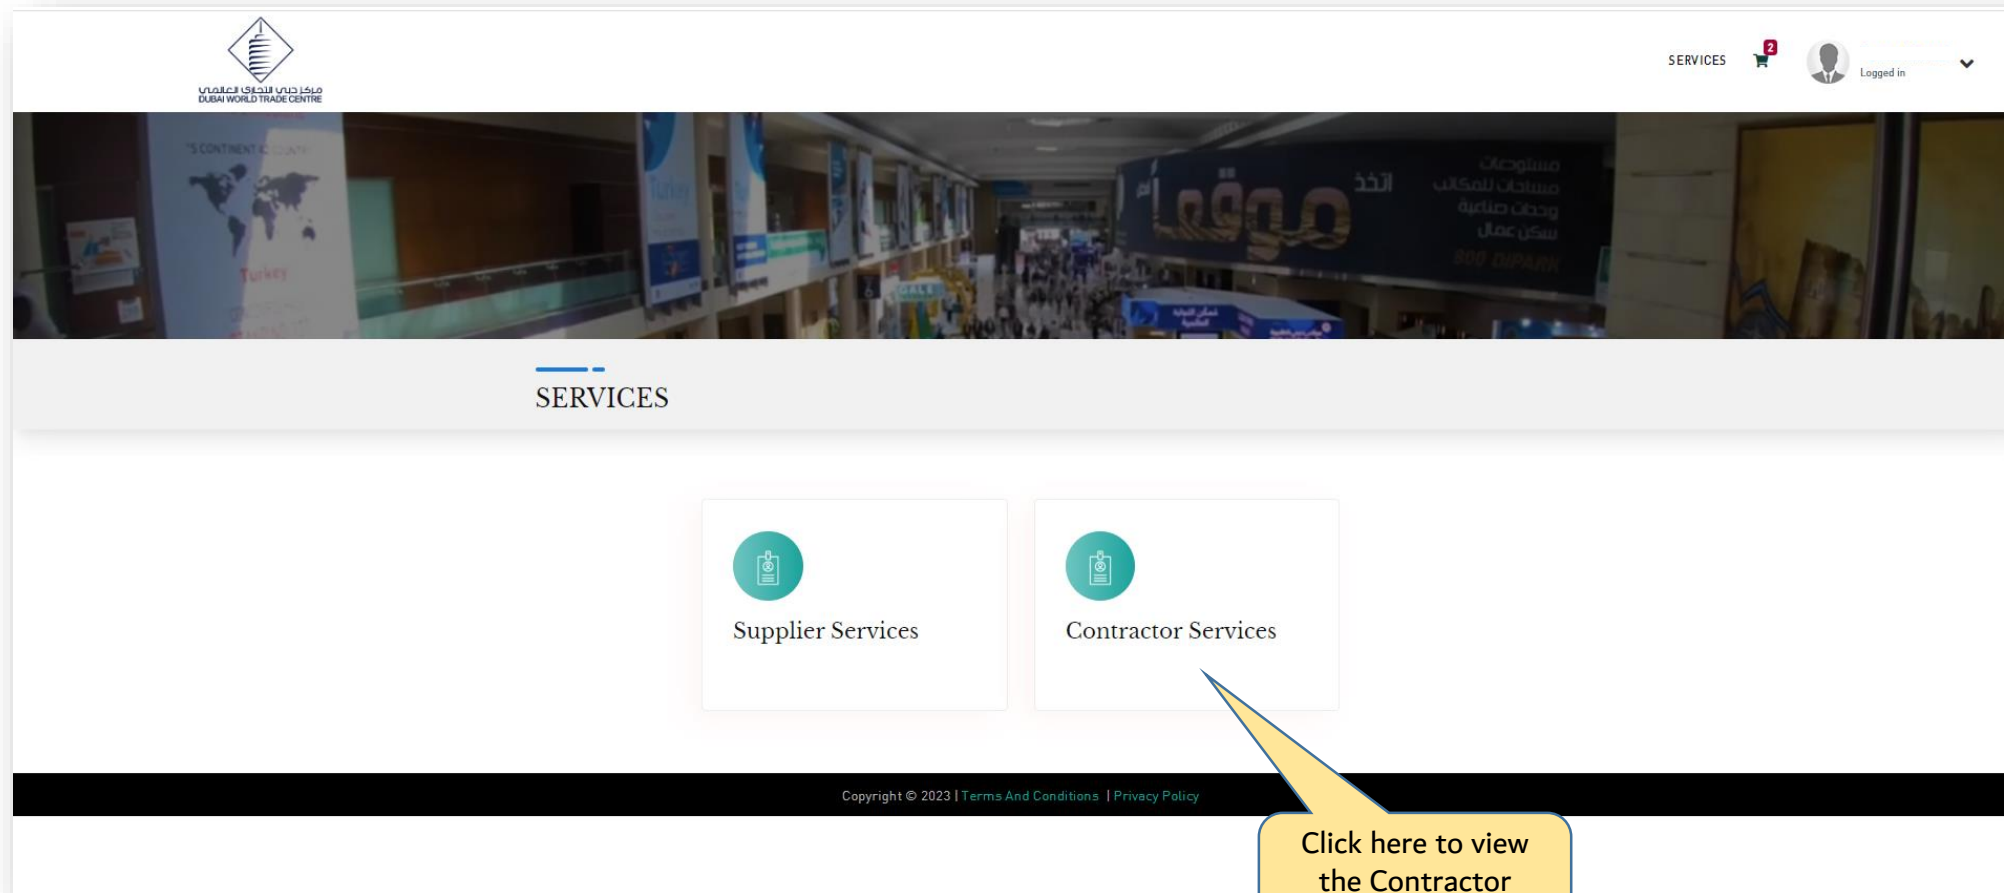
مركز دبي التجاري العالمي
DUBAI WORLD TRADE CENTRE

SERVICES 2 Logged in

SERVICES

Supplier Services

Contractor Services

Copyright © 2023 | Terms And Conditions | Privacy Policy

Click here to view the Contractor